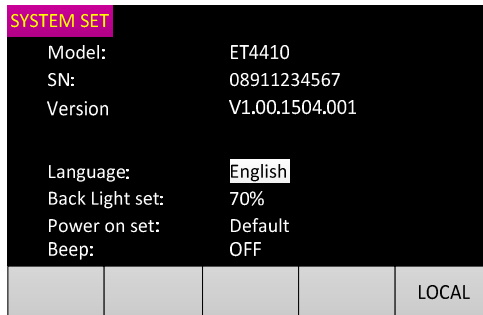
SYSTEM SET

| | |
|---|---|
| Model: | ET4410 |
| SN: | 08911234567 |
| Version | V1.00.1504.001 |

| | |
|---|---|
| Language: | English |
| Back Light set: | 70% |
| Power on set: | Default |
| Beep: | OFF |

LOCAL